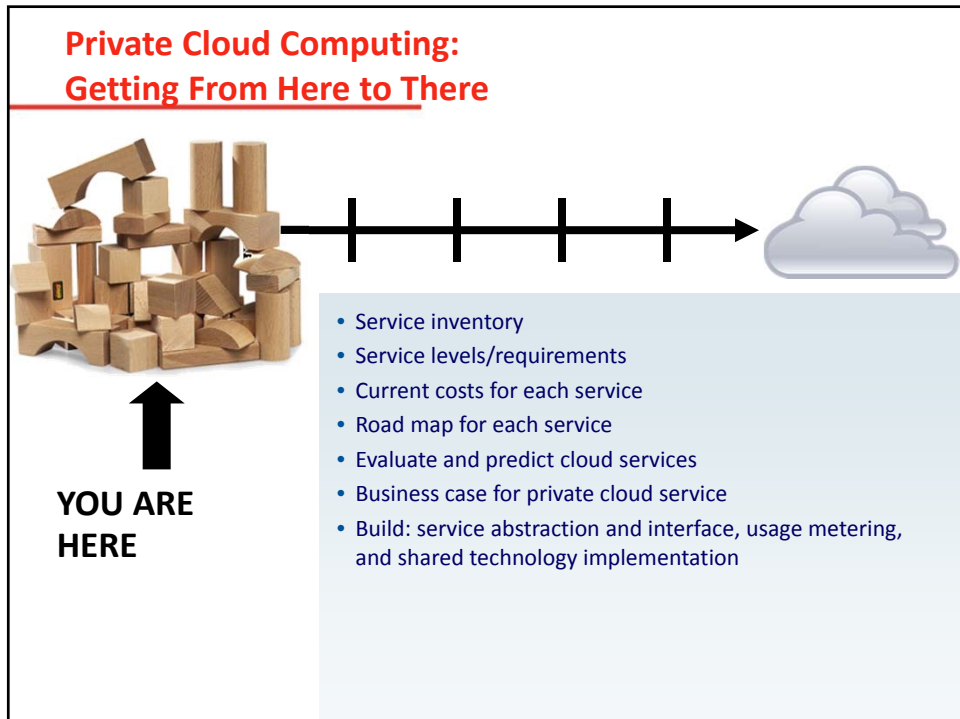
Private Cloud Computing: Getting From Here to There

YOU ARE HERE

- Service inventory
- Service levels/requirements
- Current costs for each service
- Road map for each service
- Evaluate and predict cloud services
- Business case for private cloud service
- Build: service abstraction and interface, usage metering, and shared technology implementation